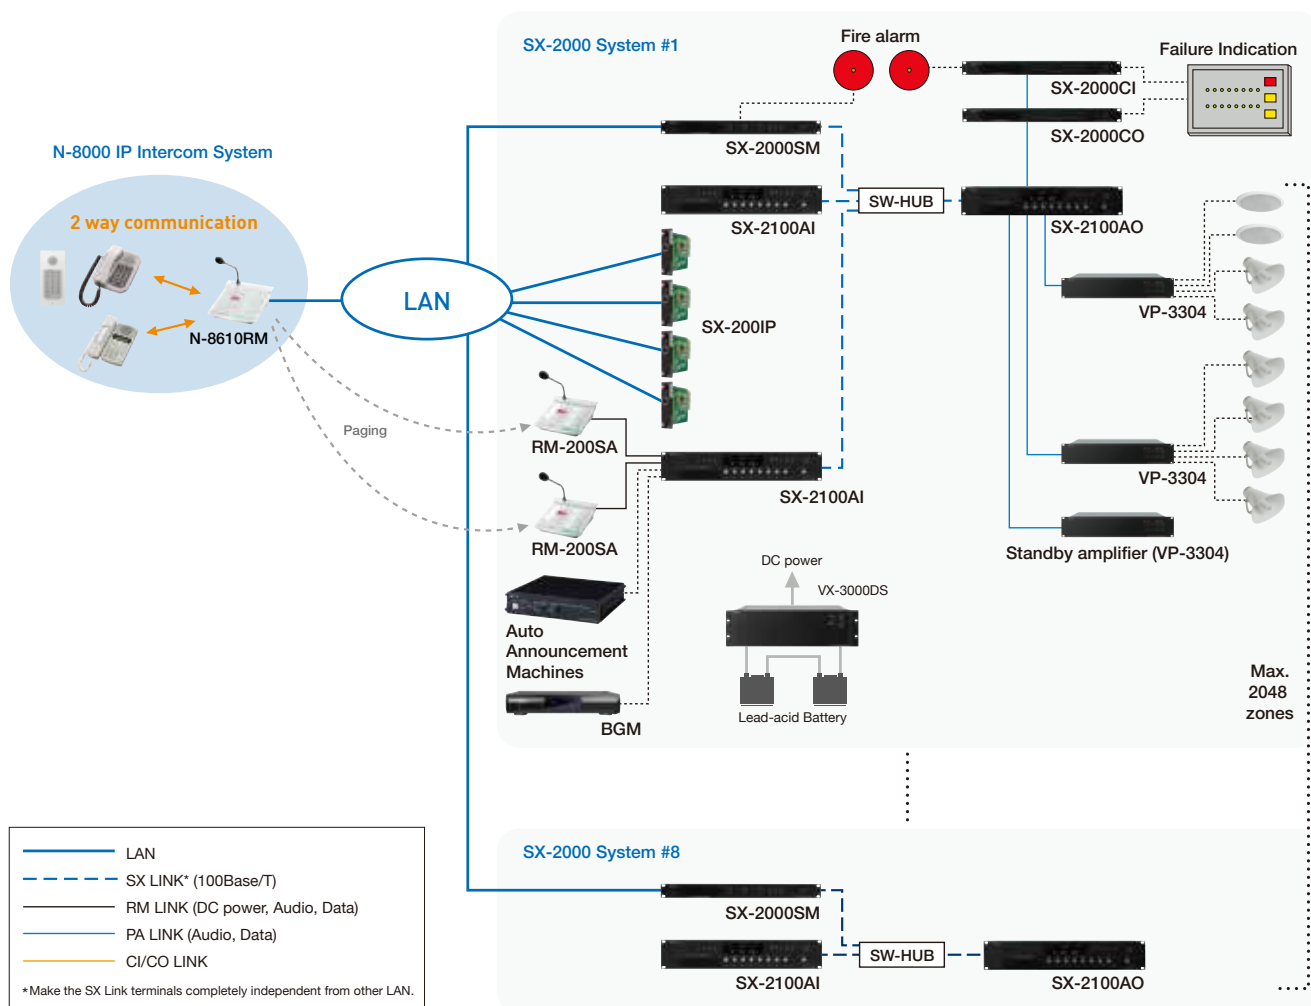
N-8000 IP Intercom System

2 way communication

N-8610RM

Paging

LAN

SX-2000 System #1

Fire alarm

Failure Indication

SX-2000CI

SX-2000CO

SX-2000SM

SW-HUB

SX-2100AI

SX-2100AO

SX-200IP

VP-3304

VP-3304

Standby amplifier (VP-3304)

RM-200SA

RM-200SA

SX-2100AI

Auto Announcement Machines

BGM

DC power

VX-3000DS

Lead-acid Battery

Max. 2048 zones

SX-2000 System #8

SX-2000SM

SW-HUB

SX-2100AI

SX-2100AO

LAN

SX LINK* (100Base/T)

RM LINK (DC power, Audio, Data)

PA LINK (Audio, Data)

CI/CO LINK

*Make the SX Link terminals completely independent from other LAN.